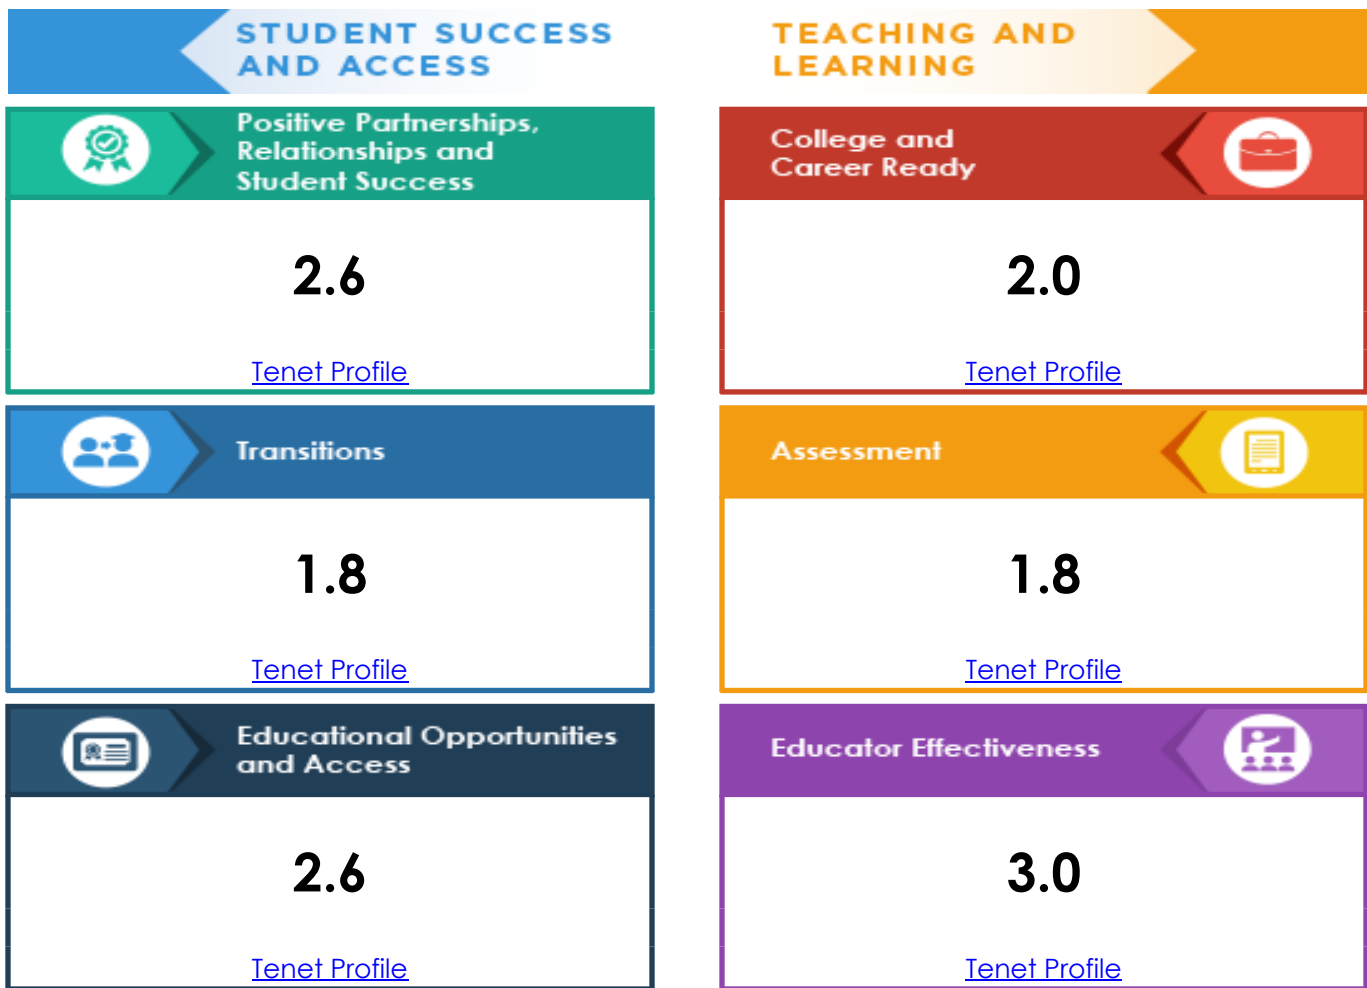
STUDENT SUCCESS AND ACCESS

Positive Partnerships, Relationships and Student Success

2.6

Tenet Profile

Transitions

1.8

Tenet Profile

Educational Opportunities and Access

2.6

Tenet Profile

TEACHING AND LEARNING

College and Career Ready

2.0

Tenet Profile

Assessment

1.8

Tenet Profile

Educator Effectiveness

3.0

Tenet Profile